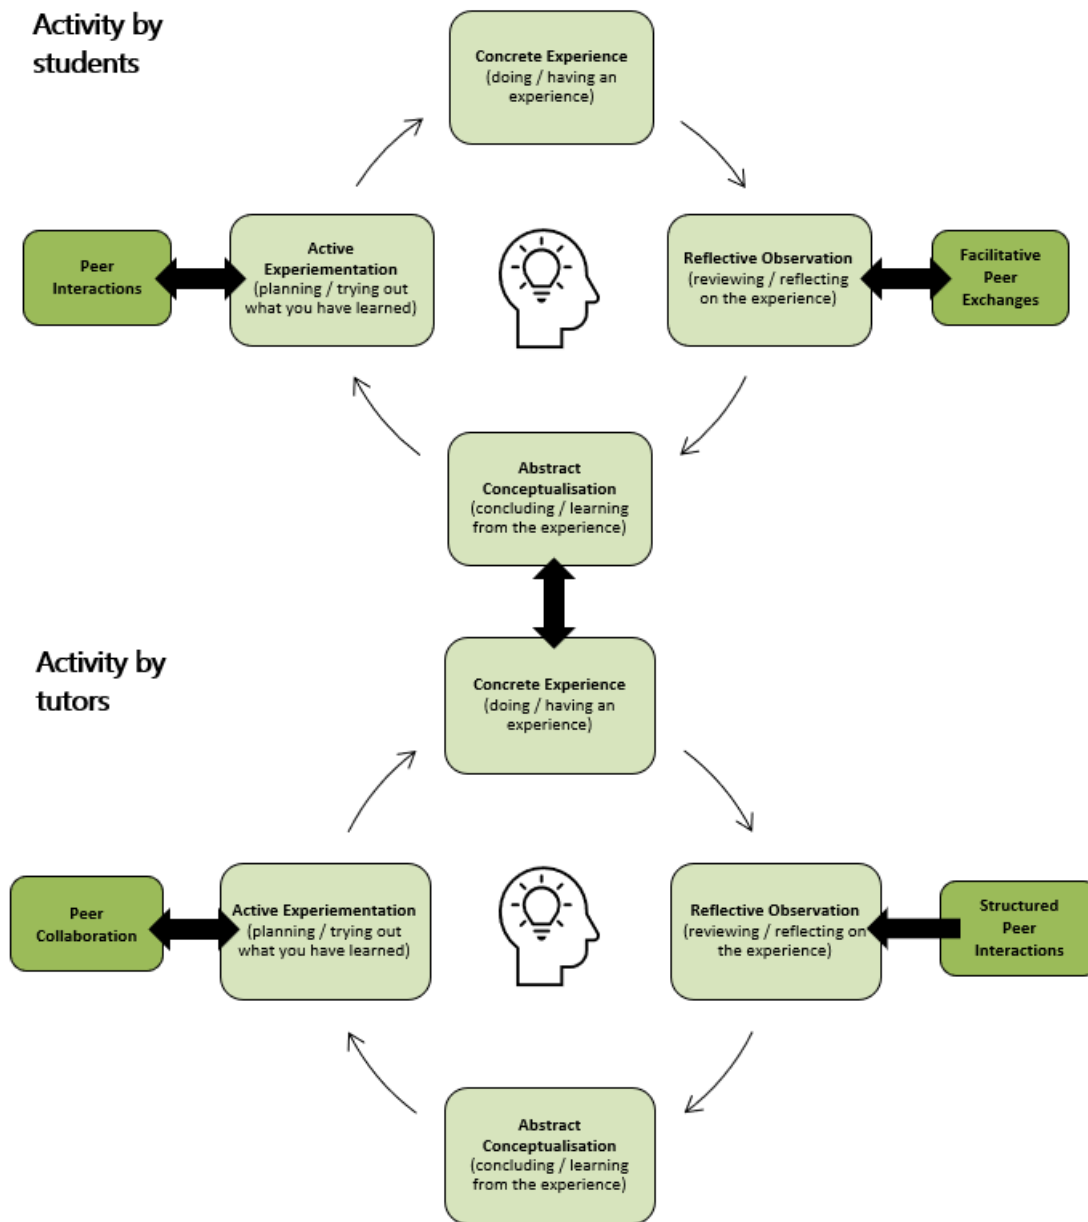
Activity by students

Concrete Experience (doing / having an experience)

Peer Interactions

Active Experiementation (planning / trying out what you have learned)

Reflective Observation (reviewing / reflecting on the experience)

Facilitative Peer Exchanges

Abstract Conceptualisation (concluding / learning from the experience)

Activity by tutors

Concrete Experience (doing / having an experience)

Peer Collaboration

Active Experiementation (planning / trying out what you have learned)

Reflective Observation (reviewing / reflecting on the experience)

Structured Peer Interactions

Abstract Conceptualisation (concluding / learning from the experience)